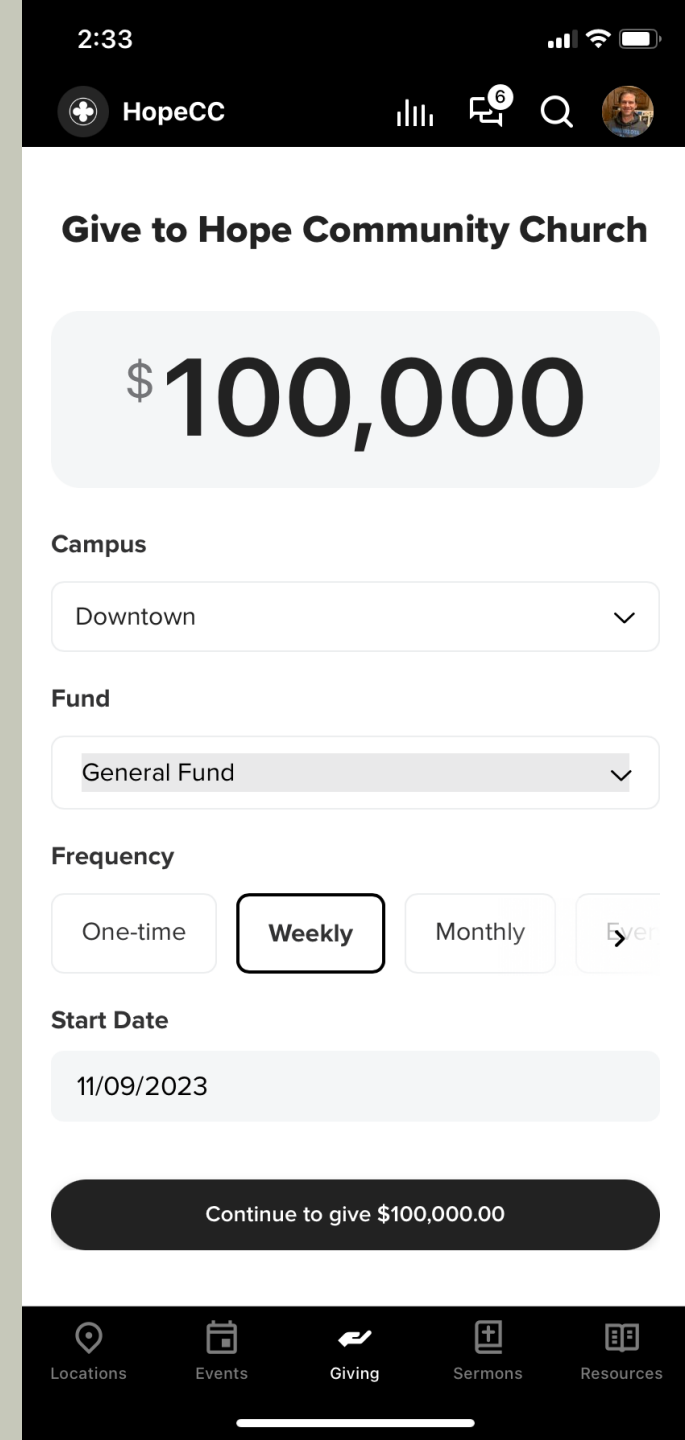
2:33

HopeCC

6

Give to Hope Community Church

$100,000

Campus

Downtown

Fund

General Fund

Frequency

One-time

Weekly

Monthly

Ever

Start Date

11/09/2023

Continue to give $100,000.00

Locations

Events

Giving

Sermons

Resources